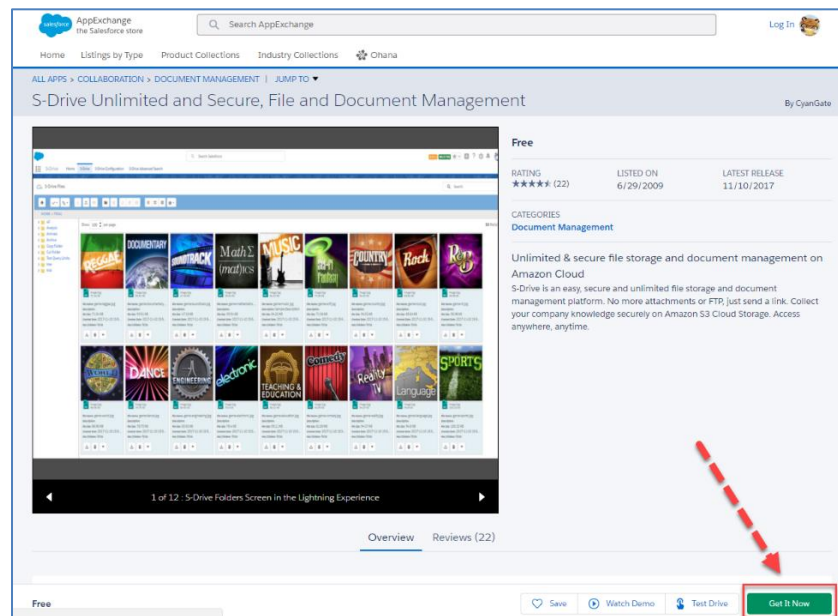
salesforce AppExchange the Salesforce store

Search AppExchange

Log In

Home Listings by Type Product Collections Industry Collections Ohana

ALL APPS > COLLABORATION > DOCUMENT MANAGEMENT | JUMP TO ▾

S-Drive Unlimited and Secure, File and Document Management

By CyanGate

REGGAE DOCUMENTARY SOUNDTRACK Math Σ (mat)ics MUSIC COUNTRY Rock DANCE ENGINEERING electronic TEACHING & EDUCATION Comedy Reality TV Language SPORTS

1 of 12 : S-Drive Folders Screen in the Lightning Experience

Free

RATING
★★★★½ (22)

LISTED ON
6/29/2009

LATEST RELEASE
11/10/2017

CATEGORIES
Document Management

Unlimited & secure file storage and document management on Amazon Cloud

S-Drive is an easy, secure and unlimited file storage and document management platform. No more attachments or FTP, just send a link. Collect your company knowledge securely on Amazon S3 Cloud Storage. Access anywhere, anytime.

Overview Reviews (22)

Free

Save Watch Demo Test Drive Get It Now